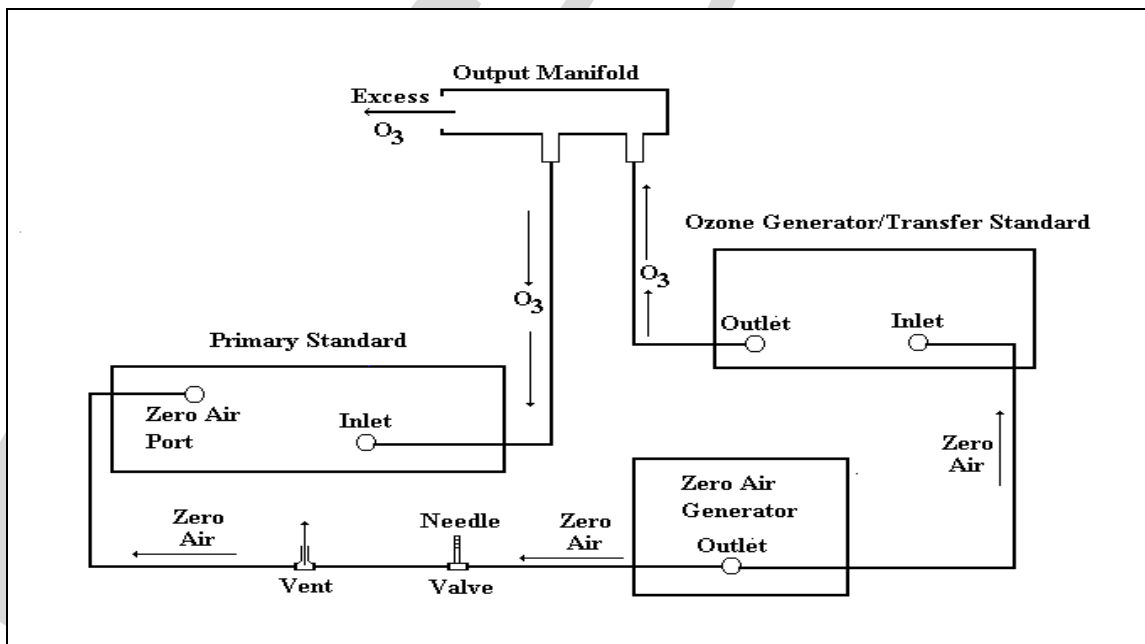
Output Manifold

Excess

$O_3$

Ozone Generator/Transfer Standard

$O_3$

$O_3$

Outlet

Inlet

Primary Standard

Zero Air Port

Inlet

Zero Air

Zero Air Generator

Outlet

Zero Air

Needle Valve

Zero Air

Vent